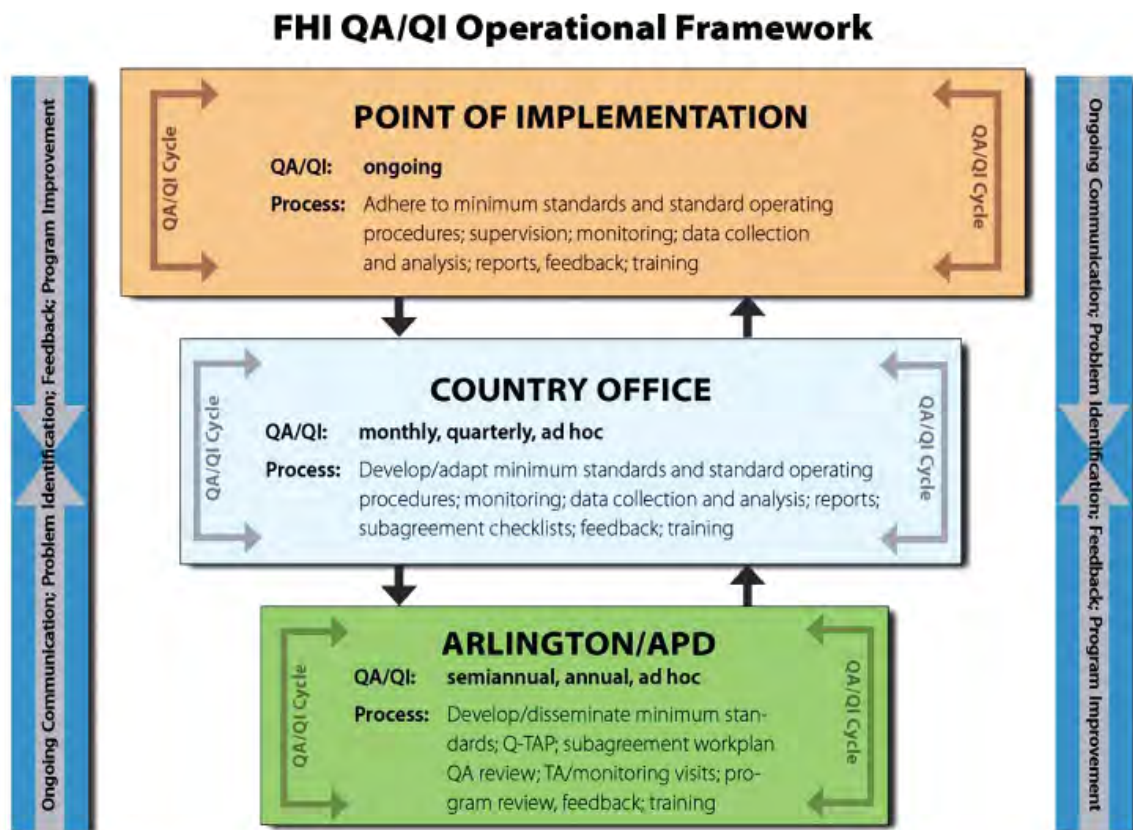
FHI QA/QI Operational Framework

Ongoing Communication; Problem Identification; Feedback; Program Improvement

QA/QI Cycle

POINT OF IMPLEMENTATION

QA/QI: ongoing

Process: Adhere to minimum standards and standard operating procedures; supervision; monitoring; data collection and analysis; reports, feedback; training

QA/QI Cycle

QA/QI Cycle

COUNTRY OFFICE

QA/QI: monthly, quarterly, ad hoc

Process: Develop/adapt minimum standards and standard operating procedures; monitoring; data collection and analysis; reports; subagreement checklists; feedback; training

QA/QI Cycle

QA/QI Cycle

ARLINGTON/APD

QA/QI: semiannual, annual, ad hoc

Process: Develop/disseminate minimum standards; Q-TAP; subagreement workplan QA review; TA/monitoring visits; program review, feedback; training

QA/QI Cycle

Ongoing Communication; Problem Identification; Feedback; Program Improvement